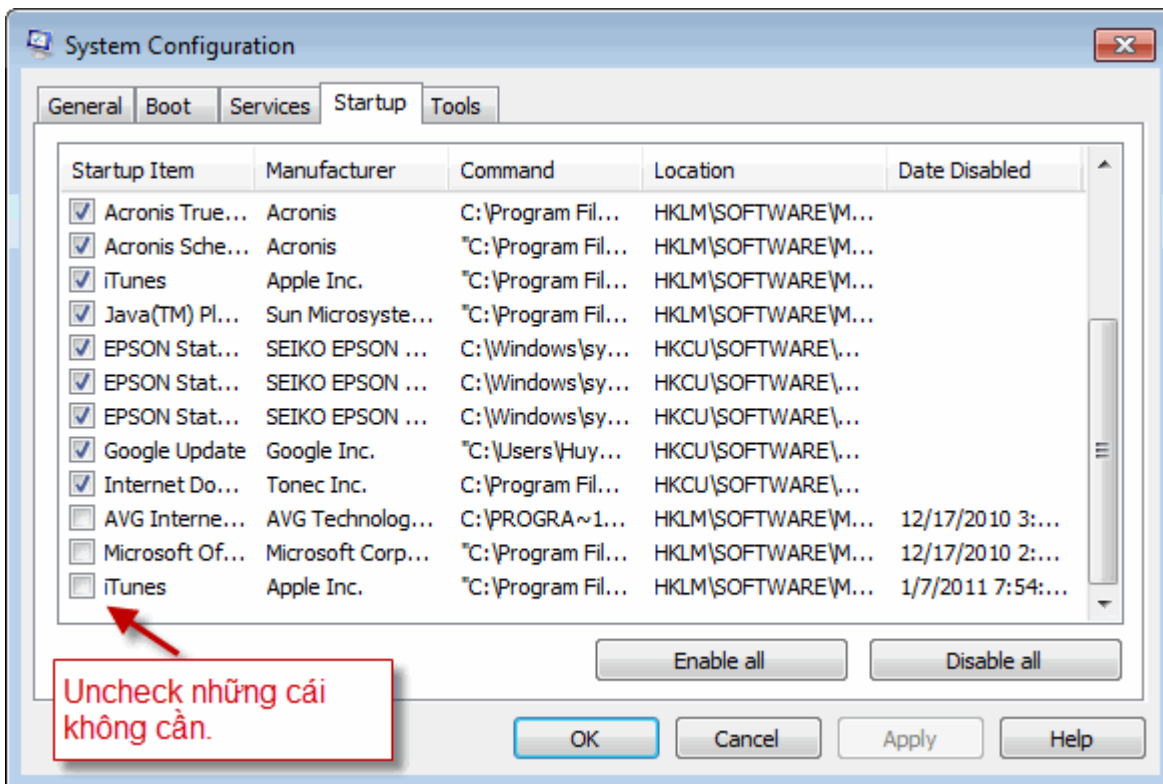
System Configuration

General Boot Services Startup Tools

| Startup Item | Manufacturer | Command | Location | Date Disabled |
|---|---|---|---|---|
| Acronis True... | Acronis | C:\Program Fil... | HKLM\SOFTWARE\M... | |
| Acronis Sche... | Acronis | "C:\Program Fil... | HKLM\SOFTWARE\M... | |
| iTunes | Apple Inc. | "C:\Program Fil... | HKLM\SOFTWARE\M... | |
| Java(TM) Pl... | Sun Microsyste... | "C:\Program Fil... | HKLM\SOFTWARE\M... | |
| EPSON Stat... | SEIKO EPSON ... | C:\Windows\sy... | HKCU\SOFTWARE\... | |
| EPSON Stat... | SEIKO EPSON ... | C:\Windows\sy... | HKCU\SOFTWARE\... | |
| EPSON Stat... | SEIKO EPSON ... | C:\Windows\sy... | HKCU\SOFTWARE\... | |
| Google Update | Google Inc. | "C:\Users\Huy... | HKCU\SOFTWARE\... | |
| Internet Do... | Tonec Inc. | C:\Program Fil... | HKCU\SOFTWARE\... | |
| AVG Interne... | AVG Technolog... | C:\PROGRA~1... | HKLM\SOFTWARE\M... | 12/17/2010 3:... |
| Microsoft Of... | Microsoft Corp... | "C:\Program Fil... | HKLM\SOFTWARE\M... | 12/17/2010 2:... |
| iTunes | Apple Inc. | "C:\Program Fil... | HKLM\SOFTWARE\M... | 1/7/2011 7:54:... |

Enable all Disable all

Uncheck những cái không cần.

OK Cancel Apply Help